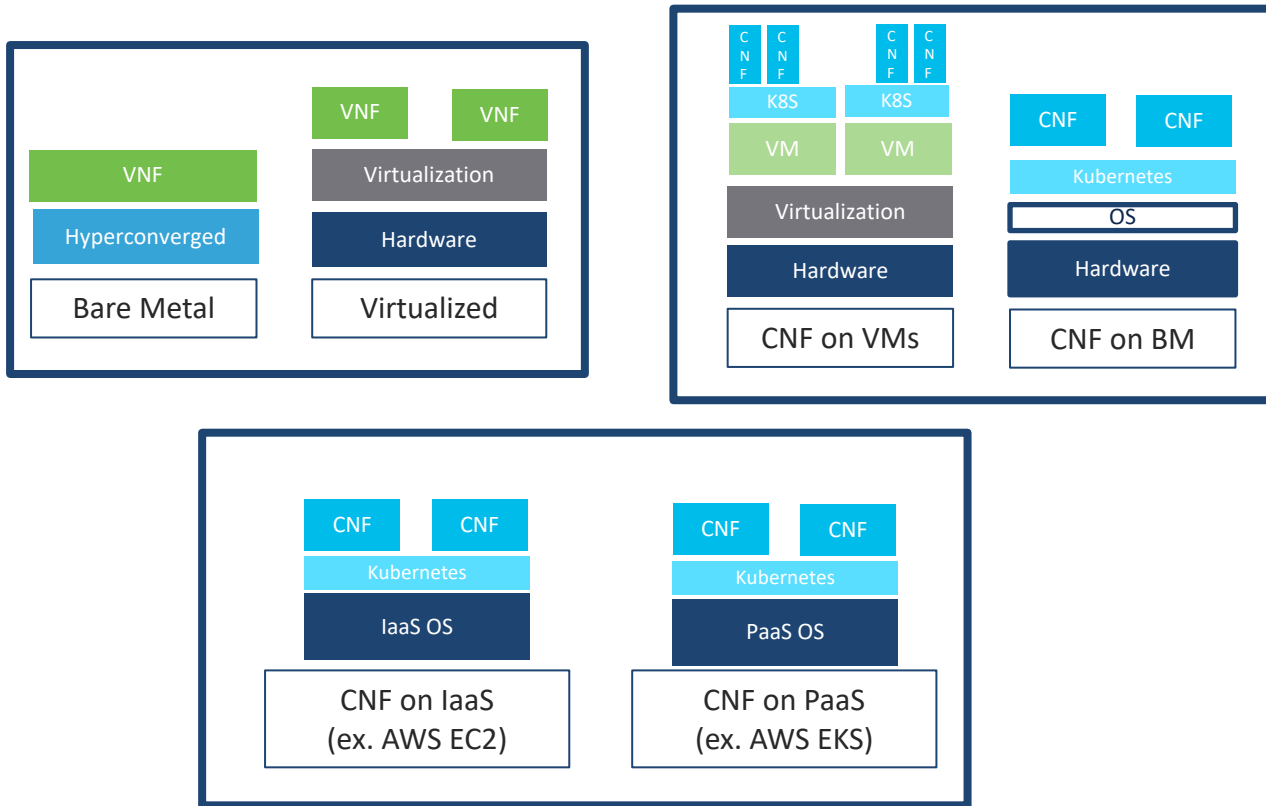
VNF

Hyperconverged

Bare Metal

VNF VNF

Virtualization

Hardware

Virtualized

C N F C N F C N F C N F

K8S K8S

VM VM

Virtualization

Hardware

CNF on VMs

CNF CNF

Kubernetes

OS

Hardware

CNF on BM

CNF CNF

Kubernetes

IaaS OS

CNF on IaaS (ex. AWS EC2)

CNF CNF

Kubernetes

PaaS OS

CNF on PaaS (ex. AWS EKS)